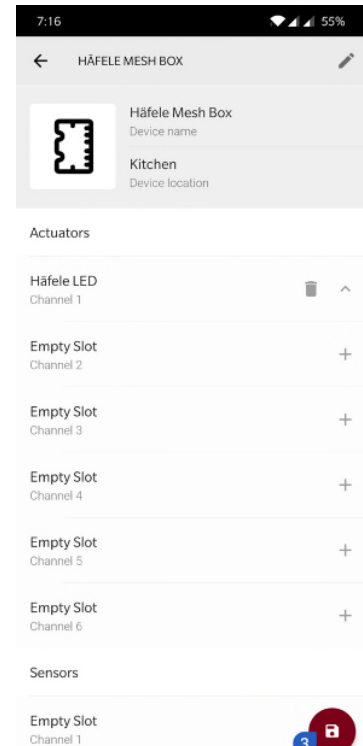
7:16
55%

HÄFELE MESH BOX

Häfele Mesh Box
Device name

Kitchen
Device location

Actuators

Häfele LED
Channel 1

Empty Slot
Channel 2

Empty Slot
Channel 3

Empty Slot
Channel 4

Empty Slot
Channel 5

Empty Slot
Channel 6

Sensors

Empty Slot
Channel 1

3